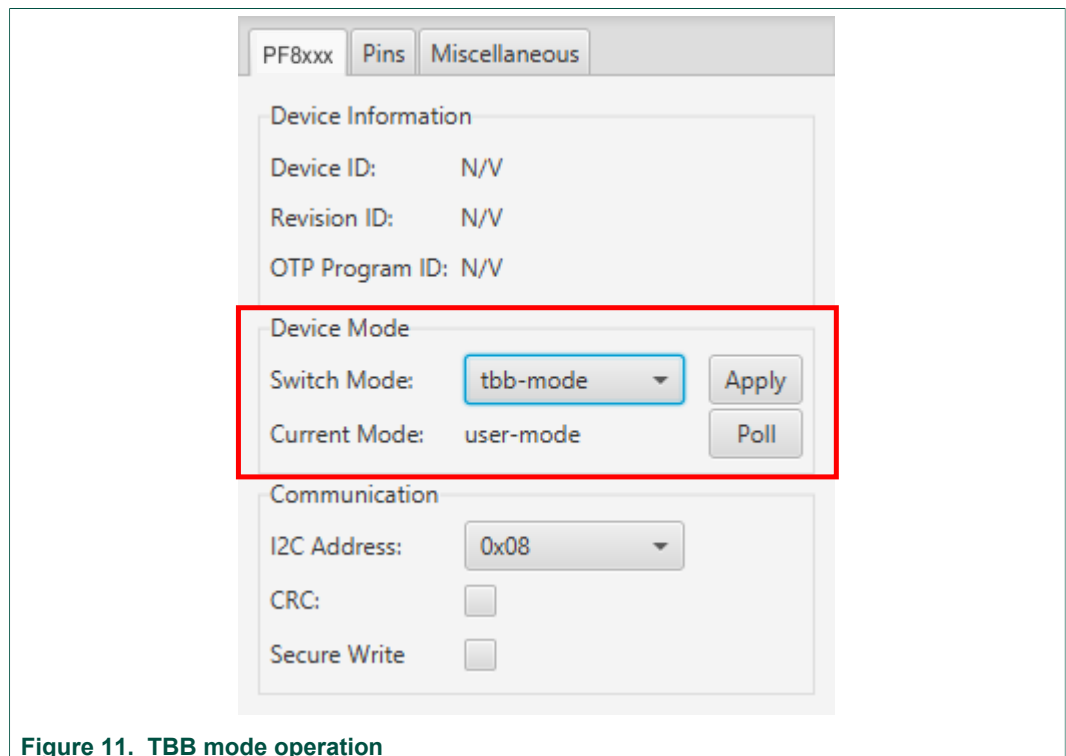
PF8xxx Pins Miscellaneous

Device Information

Device ID: N/V

Revision ID: N/V

OTP Program ID: N/V

Device Mode

Switch Mode: tbb-mode Apply

Current Mode: user-mode Poll

Communication

I2C Address: 0x08

CRC:

Secure Write

Figure 11. TBB mode operation